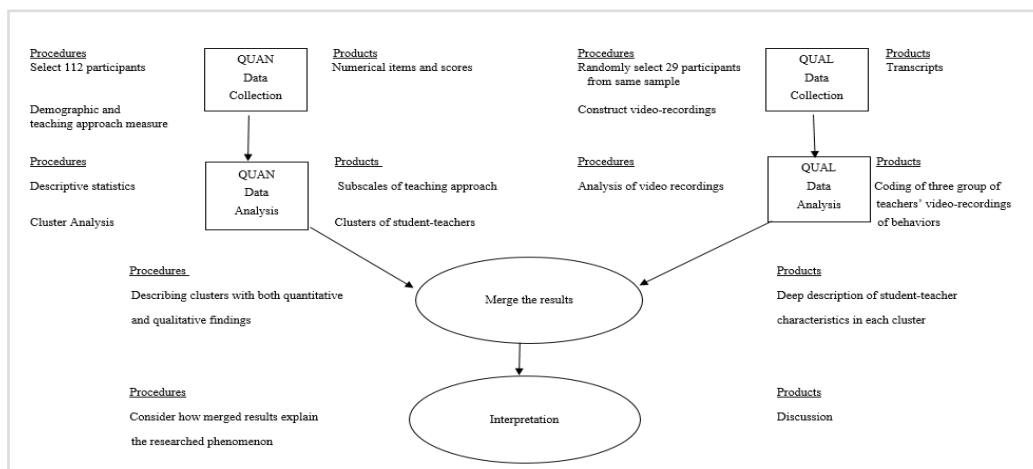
Procedures
Select 112 participants

Demographic and teaching approach measure

QUAN
Data
Collection

Products
Numerical items and scores

Procedures
Randomly select 29 participants from same sample

Construct video-recordings

QUAL
Data
Collection

Products
Transcripts

Procedures

Descriptive statistics

Cluster Analysis

QUAN
Data
Analysis

Products

Subscales of teaching approach

Clusters of student-teachers

Procedures

Analysis of video recordings

QUAL
Data
Analysis

Products

Coding of three group of teachers' video-recordings of behaviors

Procedures

Describing clusters with both quantitative and qualitative findings

Merge the results

Products

Deep description of student-teacher characteristics in each cluster

Procedures

Consider how merged results explain the researched phenomenon

Interpretation

Products

Discussion